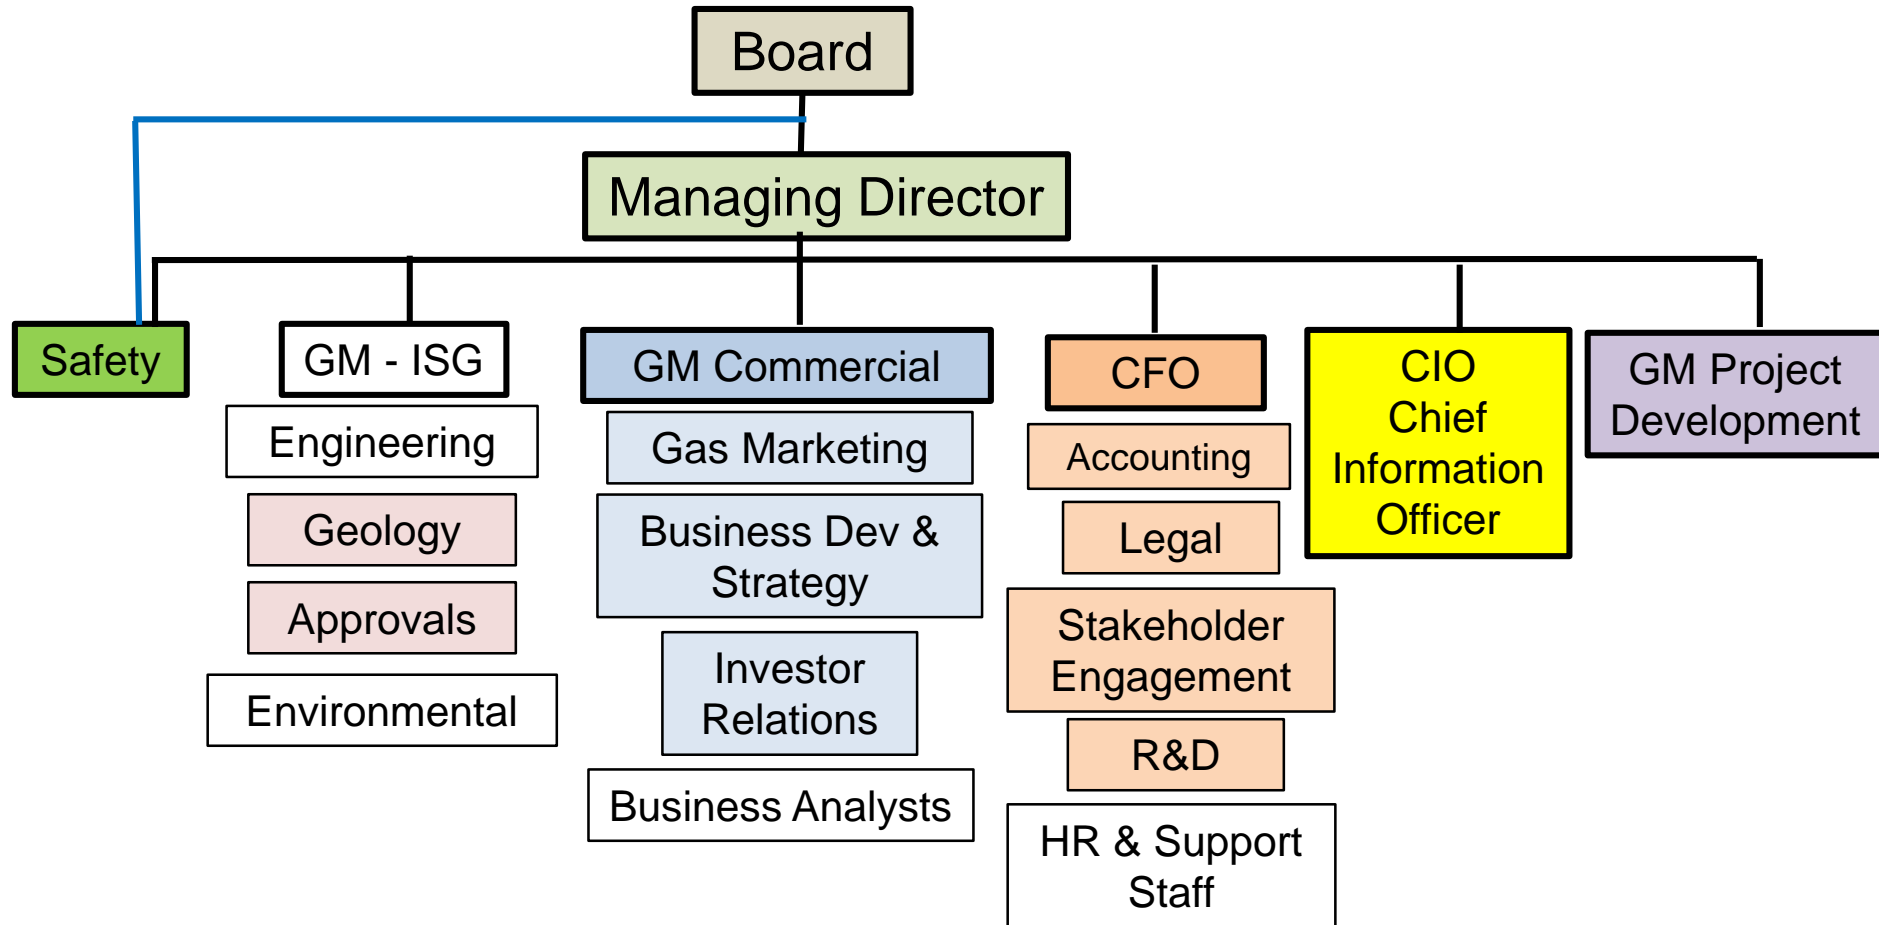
Board

Managing Director

Safety

GM - ISG

Engineering

Geology

Approvals

Environmental

GM Commercial

Gas Marketing

Business Dev & Strategy

Investor Relations

Business Analysts

CFO

Accounting

Legal

Stakeholder Engagement

R&D

HR & Support Staff

CIO Chief Information Officer

GM Project Development